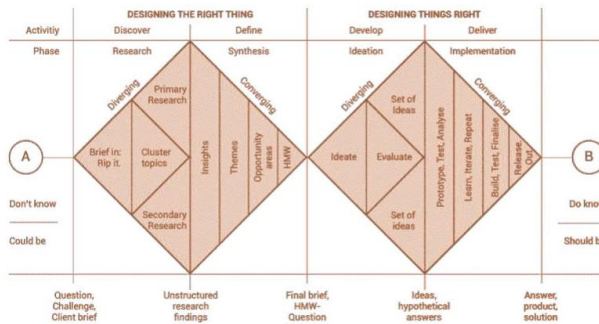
DESIGNING THE RIGHT THING

DESIGNING THINGS RIGHT

Activitiy | Discover | Define | Develop | Deliver

Phase | Research | Synthesis | Ideation | Implementation

Diverging

Primary Research

Brief in: Rip it.

Cluster topics

Secondary Research

Converging

Insights

Themes

Opportunity areas

HMW

Diverging

Set of Ideas

Ideate

Evaluate

Set of ideas

Converging

Prototype, Test, Analyse

Learn, Iterate, Repeat

Build, Test, Finalise

Release Out

A

B

Don't know

Could be

Do know

Should b

Question, Challenge, Client brief

Unstructured research findings

Final brief, HMW-Question

Ideas, hypothetical answers

Answer, product, solution